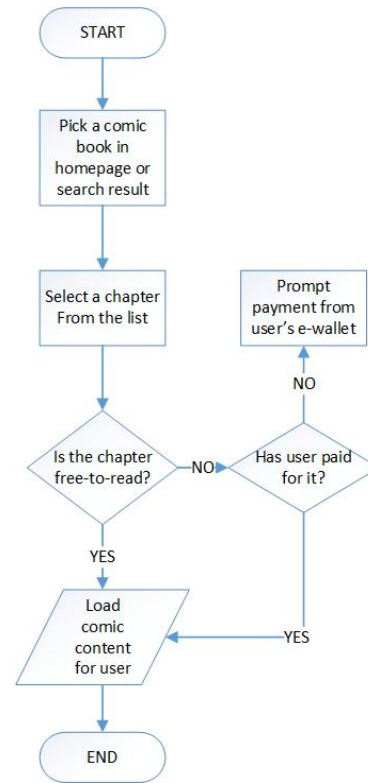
START

Pick a comic book in homepage or search result

Select a chapter From the list

Prompt payment from user's e-wallet

NO

Is the chapter free-to-read?

NO

Has user paid for it?

YES

Load comic content for user

YES

END